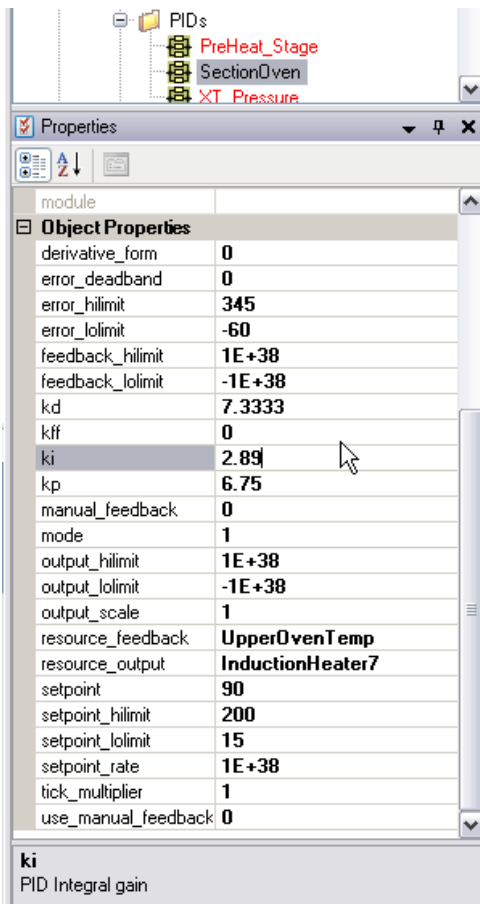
PIDs
PreHeat_Stage
SectionOven
XT_Pressure

Properties

module

Object Properties

| | |
|---|---|
| derivative_form | 0 |
| error_deadband | 0 |
| error_hilimit | 345 |
| error_lolimit | -60 |
| feedback_hilimit | 1E+38 |
| feedback_lolimit | -1E+38 |
| kd | 7.3333 |
| kff | 0 |
| ki | 2.89 |
| kp | 6.75 |
| manual_feedback | 0 |
| mode | 1 |
| output_hilimit | 1E+38 |
| output_lolimit | -1E+38 |
| output_scale | 1 |
| resource_feedback | UpperOvenTemp |
| resource_output | InductionHeater7 |
| setpoint | 90 |
| setpoint_hilimit | 200 |
| setpoint_lolimit | 15 |
| setpoint_rate | 1E+38 |
| tick_multiplier | 1 |
| use_manual_feedback | 0 |

ki
PID Integral gain